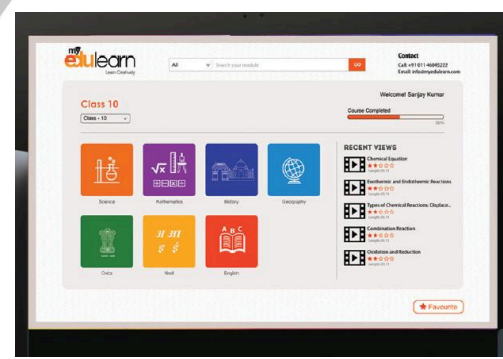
my edulearn
Learn Creatively

All
Search your module
GO

Contact
Call: +91 011 46845222
Email: info@myedulearn.com

Class 10
Class - 10

Welcome! Sanjay Kumar
Course Completed
20%

Science
Mathematics
History
Geography
Civics
Hindi
English

RECENT VIEWS
Chemical Equation
Exothermic and Endothermic Reactions
Types of Chemical Reactions: Displace...
Combination Reaction
Oxidation and Reduction

Favourite